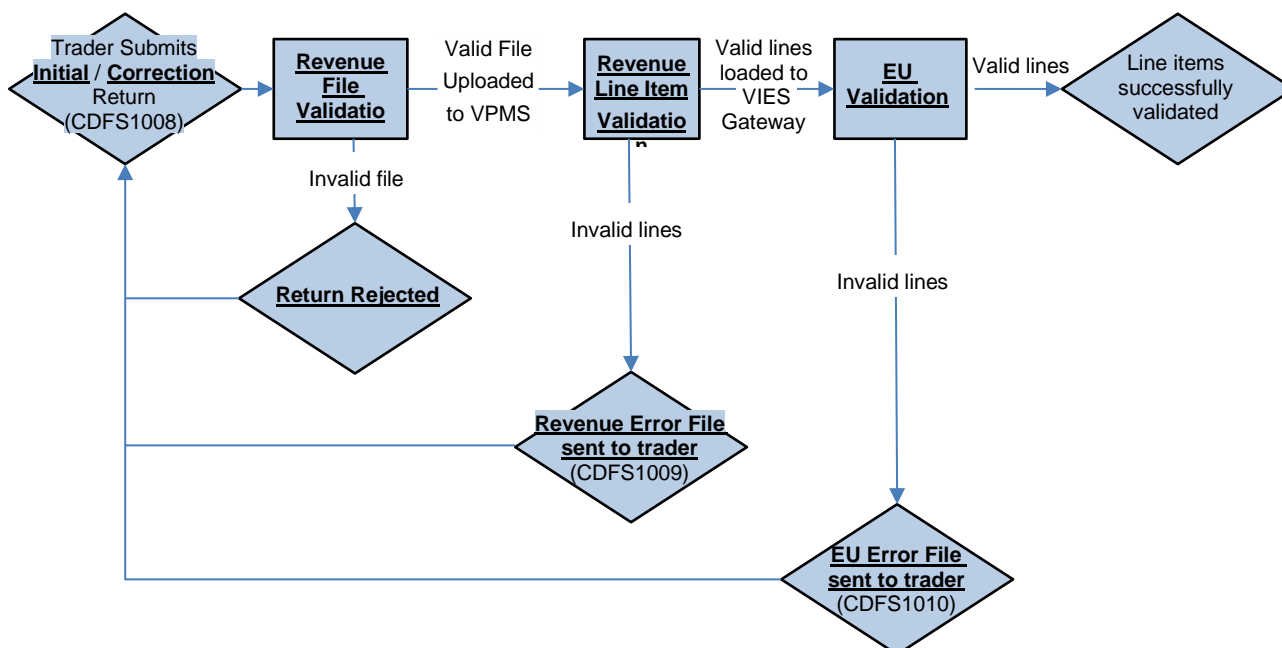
Trader Submits Initial / Correction Return (CDFS1008)

Revenue File Validatio

Valid File Uploaded to VPMS

Revenue Line Item Validatio n

Valid lines loaded to VIES Gateway

EU Validation

Valid lines

Line items successfully validated

Invalid file

Invalid lines

Invalid lines

Return Rejected

Revenue Error File sent to trader (CDFS1009)

EU Error File sent to trader (CDFS1010)